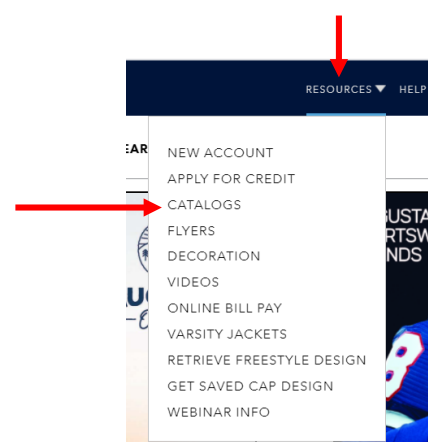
RESOURCES ▾ HELP

EAR

NEW ACCOUNT
APPLY FOR CREDIT
CATALOGS
FLYERS
DECORATION
VIDEOS
ONLINE BILL PAY
VARSITY JACKETS
RETRIEVE FREESTYLE DESIGN
GET SAVED CAP DESIGN
WEBINAR INFO

UC

BUSTA
RTSW
NDS

8